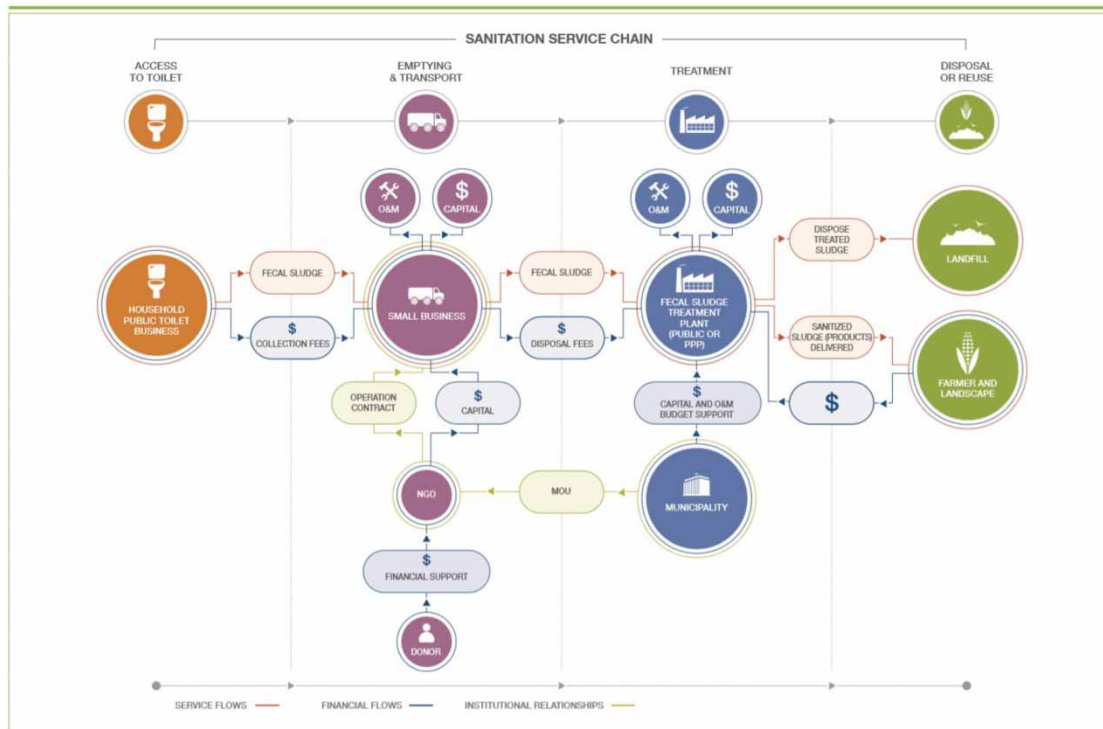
SANITATION SERVICE CHAIN

ACCESS TO TOILET

EMPTYING & TRANSPORT

TREATMENT

DISPOSAL OR REUSE

O&M

$ CAPITAL

O&M

$ CAPITAL

HOUSEHOLD PUBLIC TOILET BUSINESS

FECAL SLUDGE

$ COLLECTION FEES

SMALL BUSINESS

FECAL SLUDGE

$ DISPOSAL FEES

FECAL SLUDGE TREATMENT PLANT (PUBLIC OR PPP)

DISPOSE TREATED SLUDGE

LANDFILL

SANITIZED SLUDGE (PRODUCTS) DELIVERED

FARMER AND LANDSCAPE

$

OPERATION CONTRACT

$ CAPITAL

$ CAPITAL AND O&M BUDGET SUPPORT

NGO

MOU

MUNICIPALITY

$ FINANCIAL SUPPORT

DONOR

SERVICE FLOWS

FINANCIAL FLOWS

INSTITUTIONAL RELATIONSHIPS